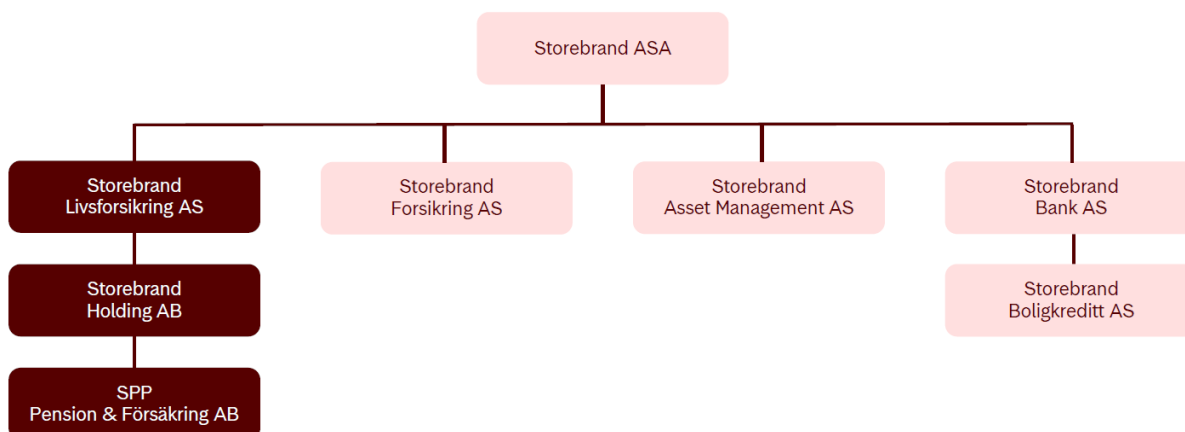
Storebrand ASA

Storebrand Livsforsikring AS

Storebrand Holding AB

SPP Pension & Försäkring AB

Storebrand Forsikring AS

Storebrand Asset Management AS

Storebrand Bank AS

Storebrand Boligkreditt AS